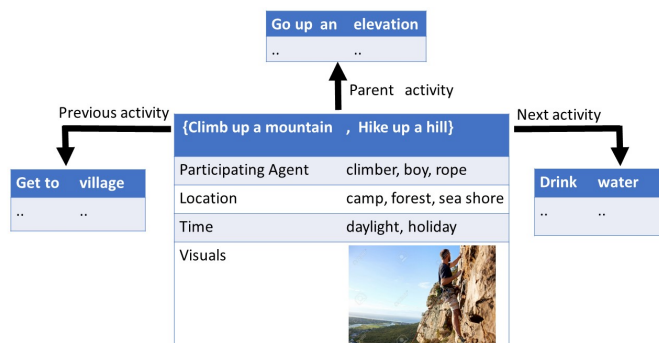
Go up an elevation

.. ..

Parent activity

Previous activity

Next activity

{Climb up a mountain , Hike up a hill}

| Participating Agent | climber, boy, rope |
|---|---|
| Location | camp, forest, sea shore |
| Time | daylight, holiday |
| Visuals | |

Get to village

.. ..

Drink water

.. ..